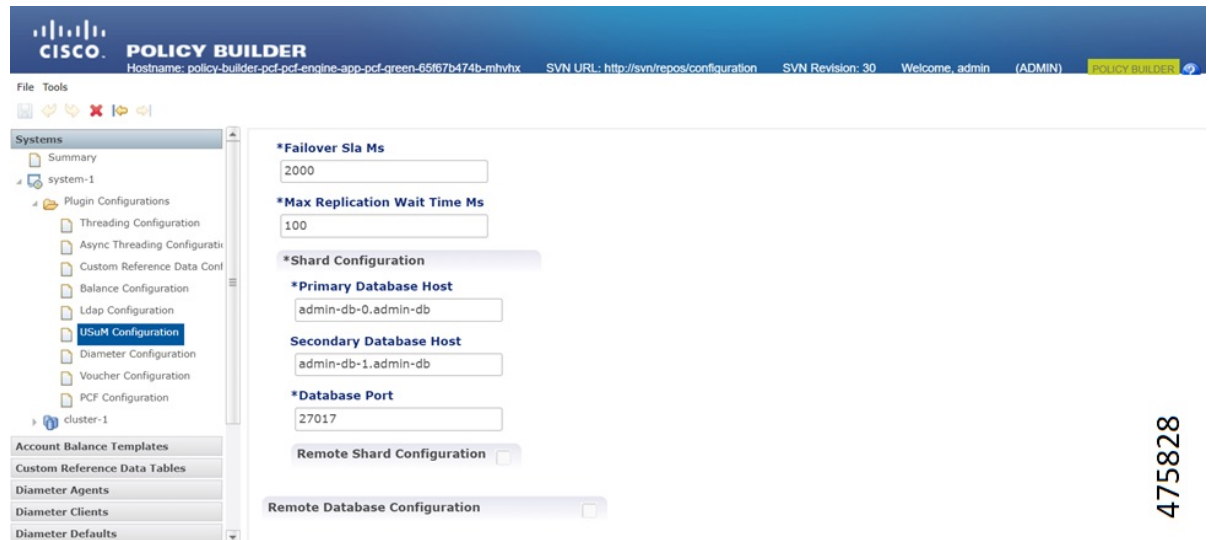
cisco POLICY BUILDER
Hostname: policy-builder-pcf-pcf-engine-app-pcf-green-65f67b474b-mhvhx SVN URL: http://svn/repos/configuration SVN Revision: 30 Welcome, admin (ADMIN) POLICY BUILDER

File Tools

Systems
Summary
system-1
Plugin Configurations
Threading Configuration
Async Threading Configurati
Custom Reference Data Conf
Balance Configuration
Ldap Configuration
USuM Configuration
Diameter Configuration
Voucher Configuration
PCF Configuration
cluster-1
Account Balance Templates
Custom Reference Data Tables
Diameter Agents
Diameter Clients
Diameter Defaults

*Failover Sla Ms
2000
*Max Replication Wait Time Ms
100
*Shard Configuration
*Primary Database Host
admin-db-0.admin-db
Secondary Database Host
admin-db-1.admin-db
*Database Port
27017
Remote Shard Configuration
Remote Database Configuration

475828